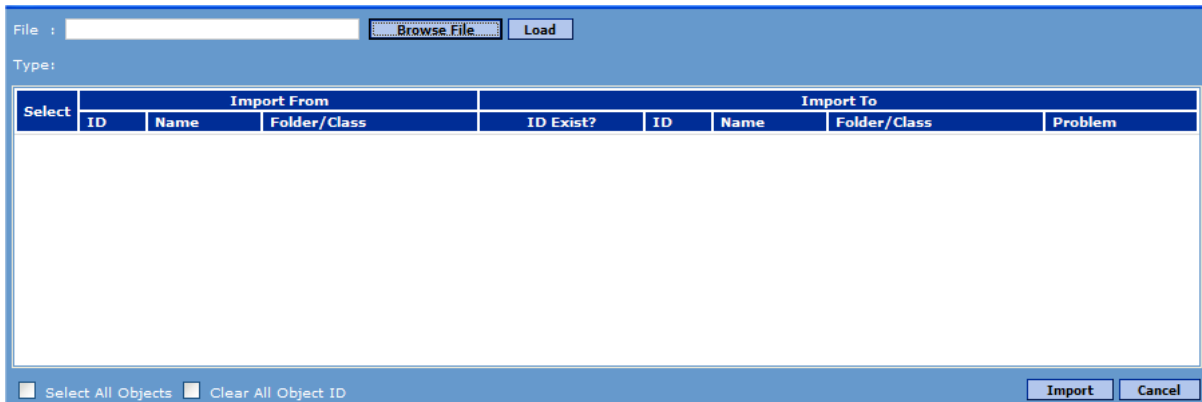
File : Browse File Load

Type:

<table>
<tr><th rowspan="2">Select</th><th colspan="3">Import From</th><th colspan="5">Import To</th></tr>
<tr><th>ID</th><th>Name</th><th>Folder/Class</th><th>ID Exist?</th><th>ID</th><th>Name</th><th>Folder/Class</th><th>Problem</th></tr>
</table>

Select All Objects Clear All Object ID

Import Cancel